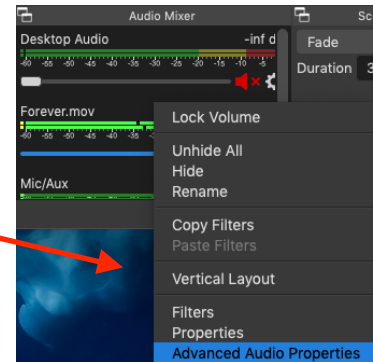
Audio Mixer
Sc
Desktop Audio
-inf d
-60 -55 -50 -45 -40 -35 -30 -25 -20 -15 -10 -5
Fade
Duration 3
Forever.mov
-60 -55 -50 -45 -40 -35
Mic/Aux
Lock Volume
Unhide All
Hide
Rename
Copy Filters
Paste Filters
Vertical Layout
Filters
Properties
Advanced Audio Properties